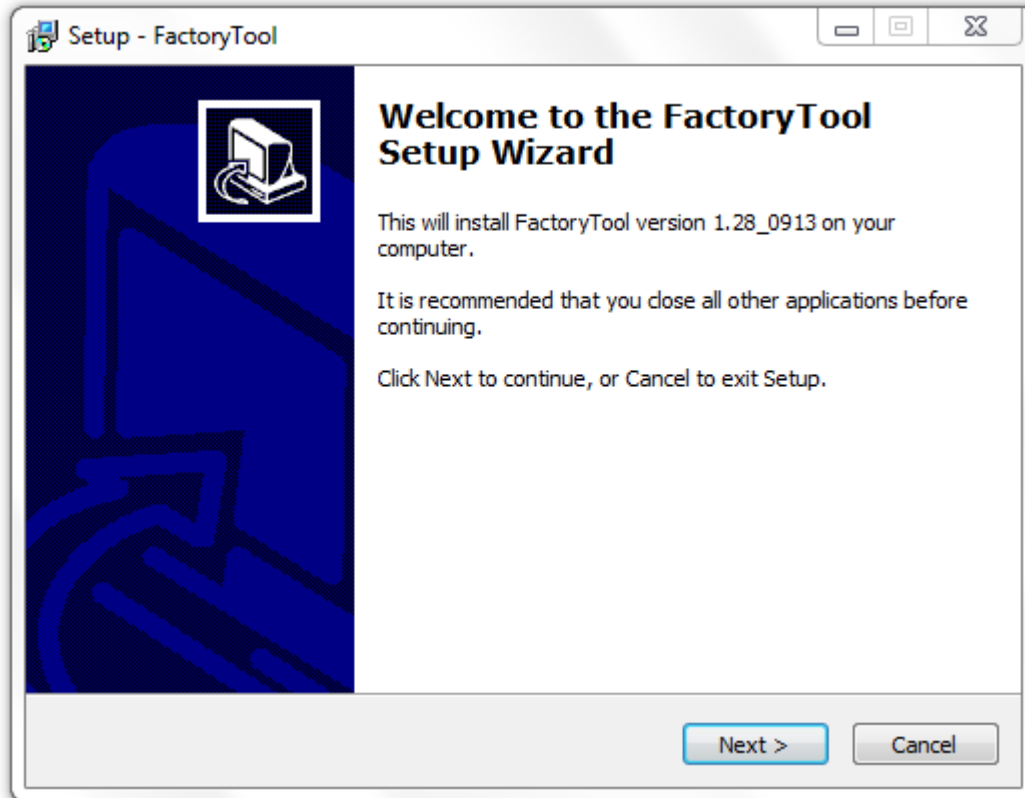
Setup - FactoryTool

Welcome to the FactoryTool Setup Wizard

This will install FactoryTool version 1.28_0913 on your computer.

It is recommended that you close all other applications before continuing.

Click Next to continue, or Cancel to exit Setup.

Next >

Cancel